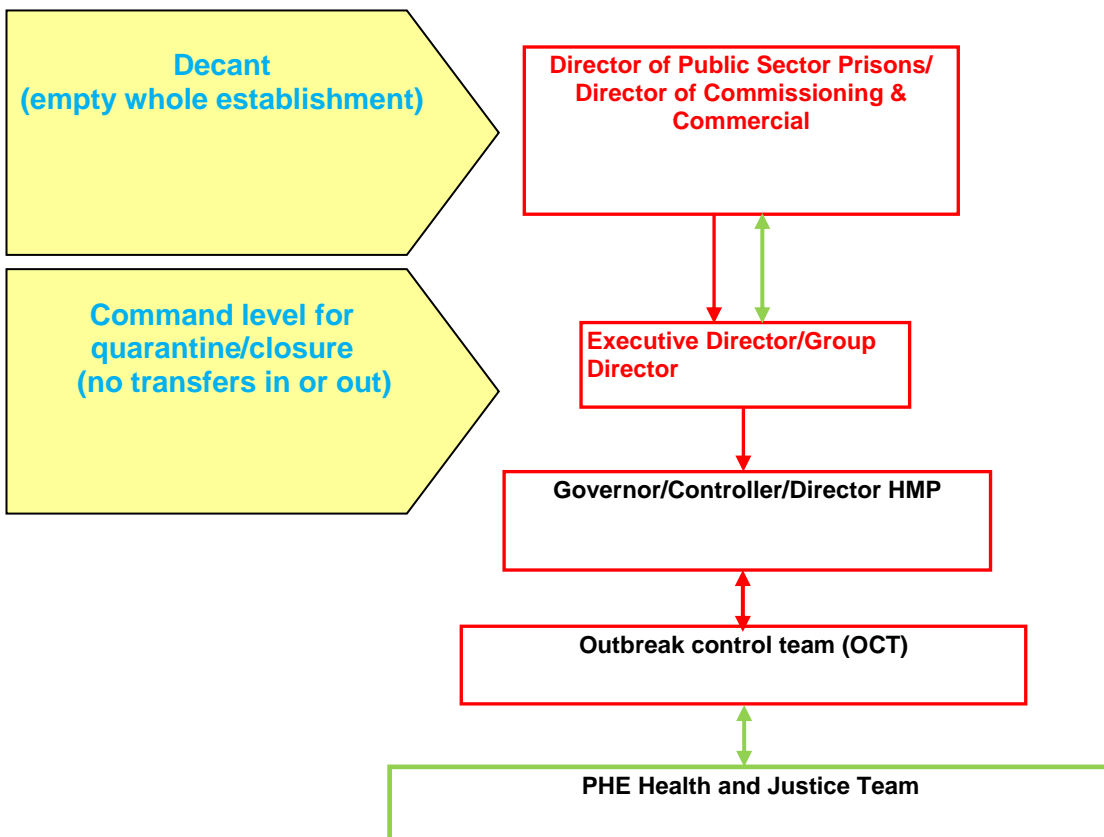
Decant
(empty whole establishment)

Command level for quarantine/closure
(no transfers in or out)

Director of Public Sector Prisons/
Director of Commissioning & Commercial

Executive Director/Group Director

Governor/Controller/Director HMP

Outbreak control team (OCT)

PHE Health and Justice Team